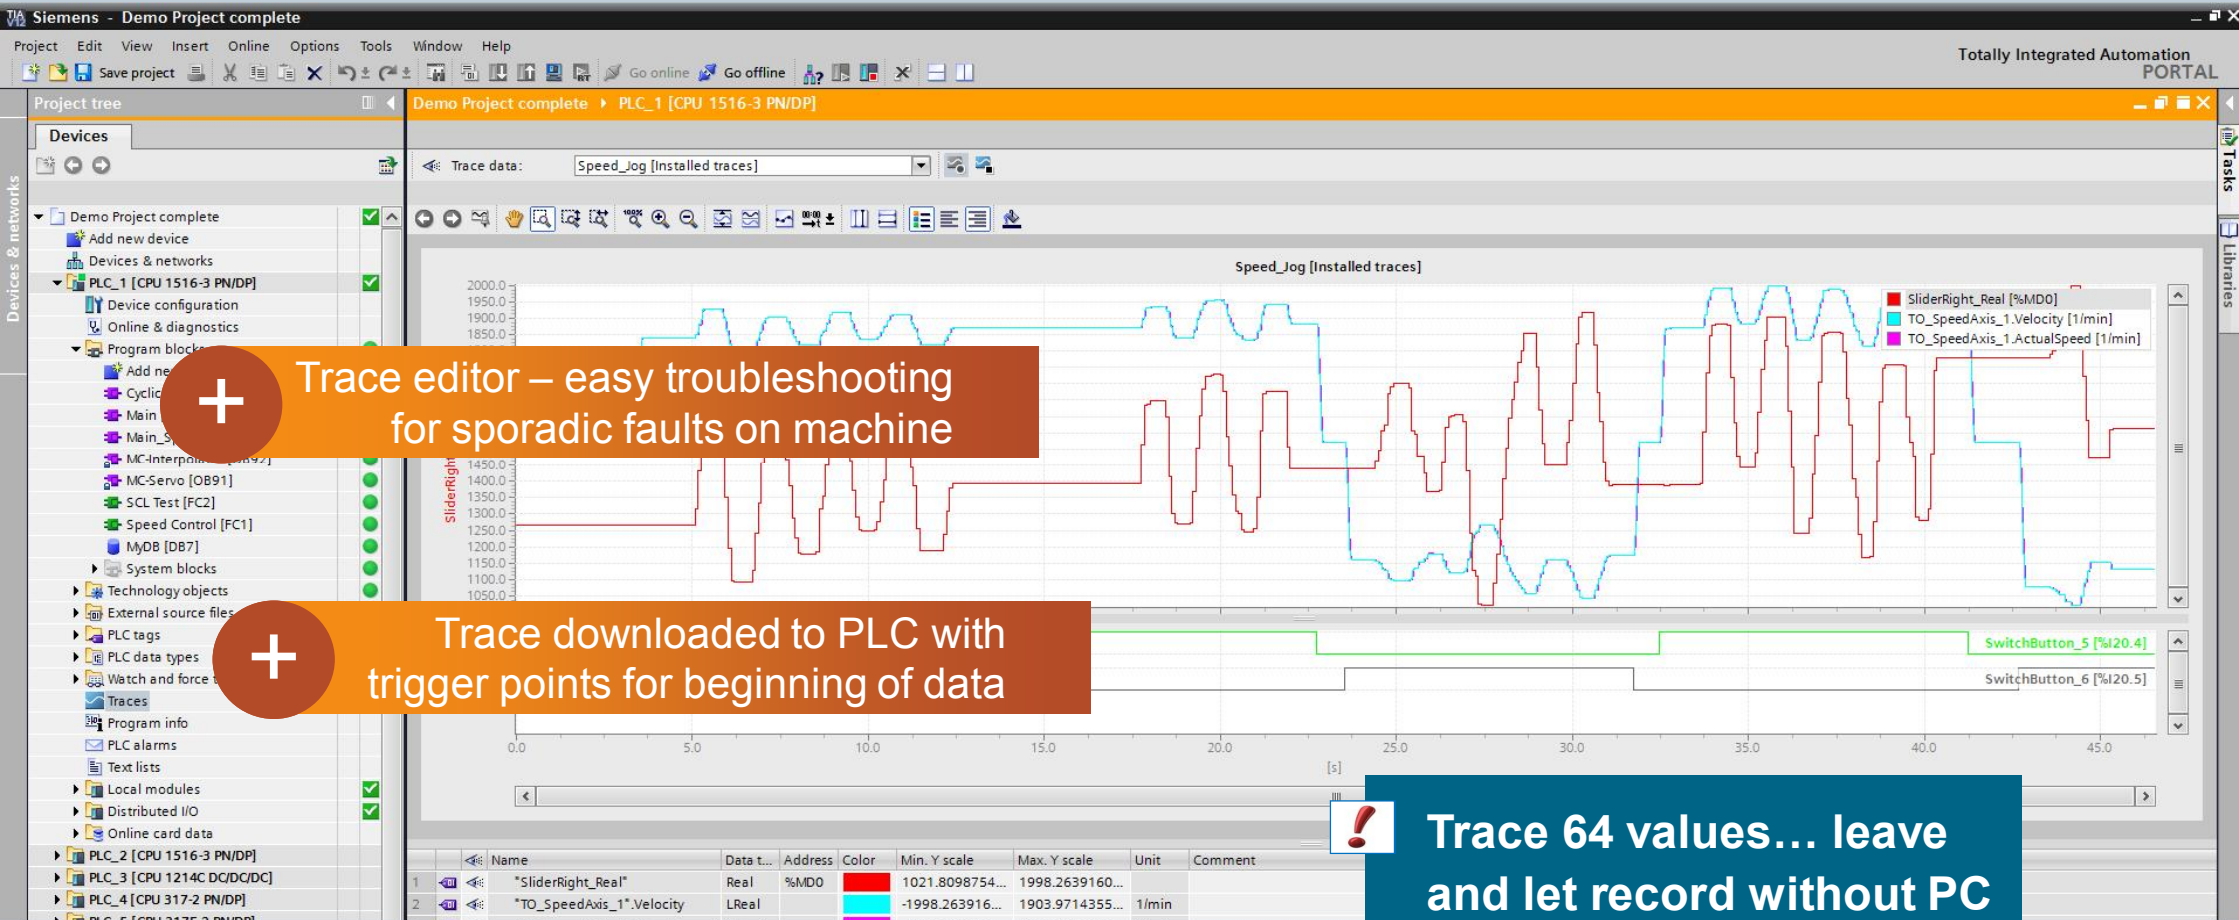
Siemens - Demo Project complete

Project Edit View Insert Online Options Tools Window Help

Save project Go online Go offline

Totally Integrated Automation PORTAL

Project tree

Devices

Demo Project complete ▸ PLC_1 [CPU 1516-3 PN/DP]

Trace data: Speed_Jog [Installed traces]

Demo Project complete
Add new device
Devices & networks
PLC_1 [CPU 1516-3 PN/DP]
Device configuration
Online & diagnostics
Program blocks
Add ne
Cyclic
Main
Main_S
MC-Interpol
MC-Servo [OB91]
SCL Test [FC2]
Speed Control [FC1]
MyDB [DB7]
System blocks
Technology objects
External source files
PLC tags
PLC data types
Watch and force t
Traces
Program info
PLC alarms
Text lists
Local modules
Distributed I/O
Online card data
PLC_2 [CPU 1516-3 PN/DP]
PLC_3 [CPU 1214C DC/DC/DC]
PLC_4 [CPU 317-2 PN/DP]

Speed_Jog [Installed traces]

SliderRight_Real [%MD0]
TO_SpeedAxis_1.Velocity [1/min]
TO_SpeedAxis_1.ActualSpeed [1/min]

2000.0 1950.0 1900.0 1850.0 1450.0 1400.0 1350.0 1300.0 1250.0 1200.0 1150.0 1100.0 1050.0

SliderRigh

SwitchButton_5 [%I20.4]
SwitchButton_6 [%I20.5]

0.0 5.0 10.0 15.0 20.0 25.0 30.0 35.0 40.0 45.0
[s]

+ Trace editor – easy troubleshooting for sporadic faults on machine

+ Trace downloaded to PLC with trigger points for beginning of data

Trace 64 values… leave and let record without PC

| | | Name | Data t... | Address | Color | Min. Y scale | Max. Y scale | Unit | Comment |
|---|---|---|---|---|---|---|---|---|---|
| 1 | | "SliderRight_Real" | Real | %MD0 | | 1021.8098754... | 1998.2639160... | | |
| 2 | | "TO_SpeedAxis_1".Velocity | LReal | | | -1998.263916... | 1903.9714355... | 1/min | |

Devices & networks
Tasks
Libraries